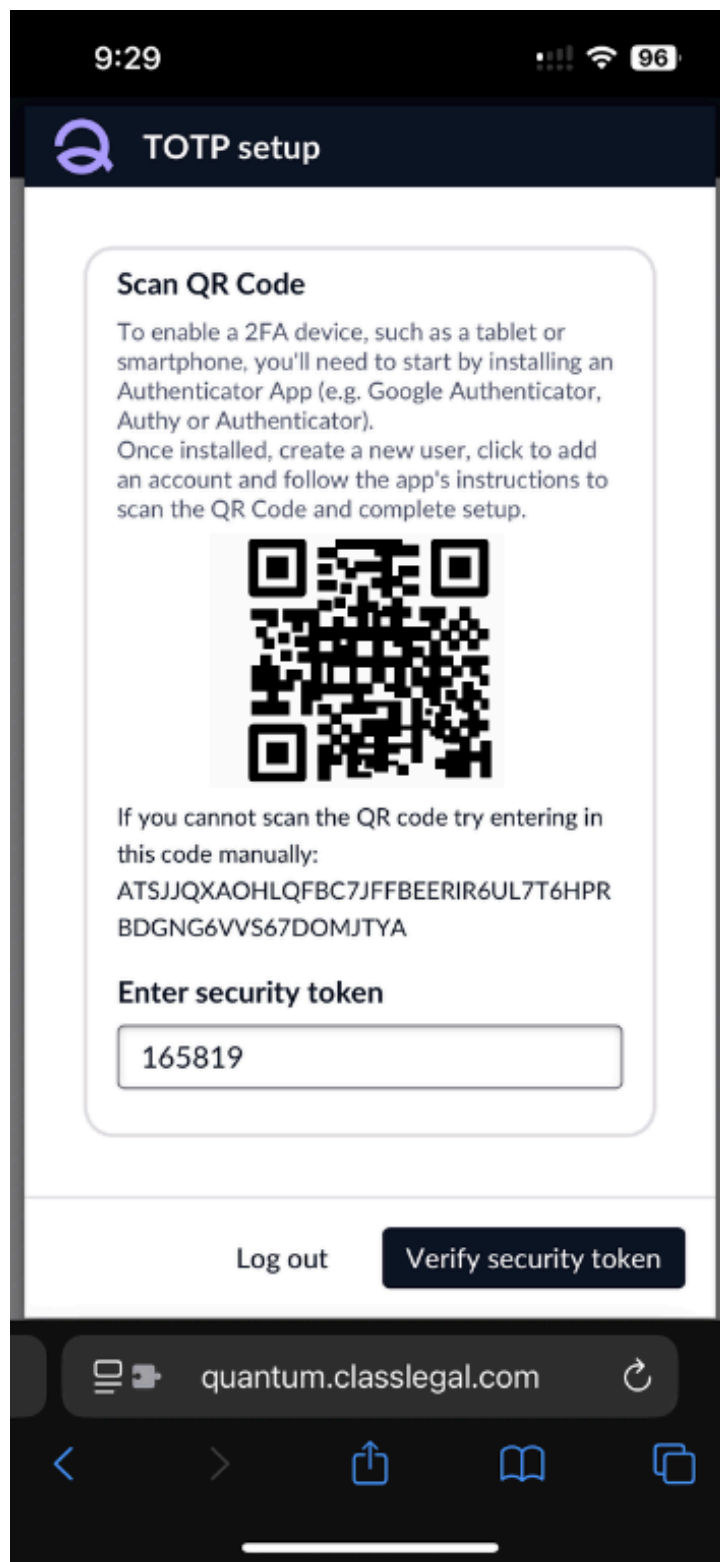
9:29

96

TOTP setup

Scan QR Code

To enable a 2FA device, such as a tablet or smartphone, you'll need to start by installing an Authenticator App (e.g. Google Authenticator, Authy or Authenticator).
Once installed, create a new user, click to add an account and follow the app's instructions to scan the QR Code and complete setup.

If you cannot scan the QR code try entering in this code manually:
ATSJJQXAOHLQFBC7JFFBEERIR6UL7T6HPRBDGNG6VVS67DOMJTYA

Enter security token

165819

Log out

Verify security token

quantum.classlegal.com